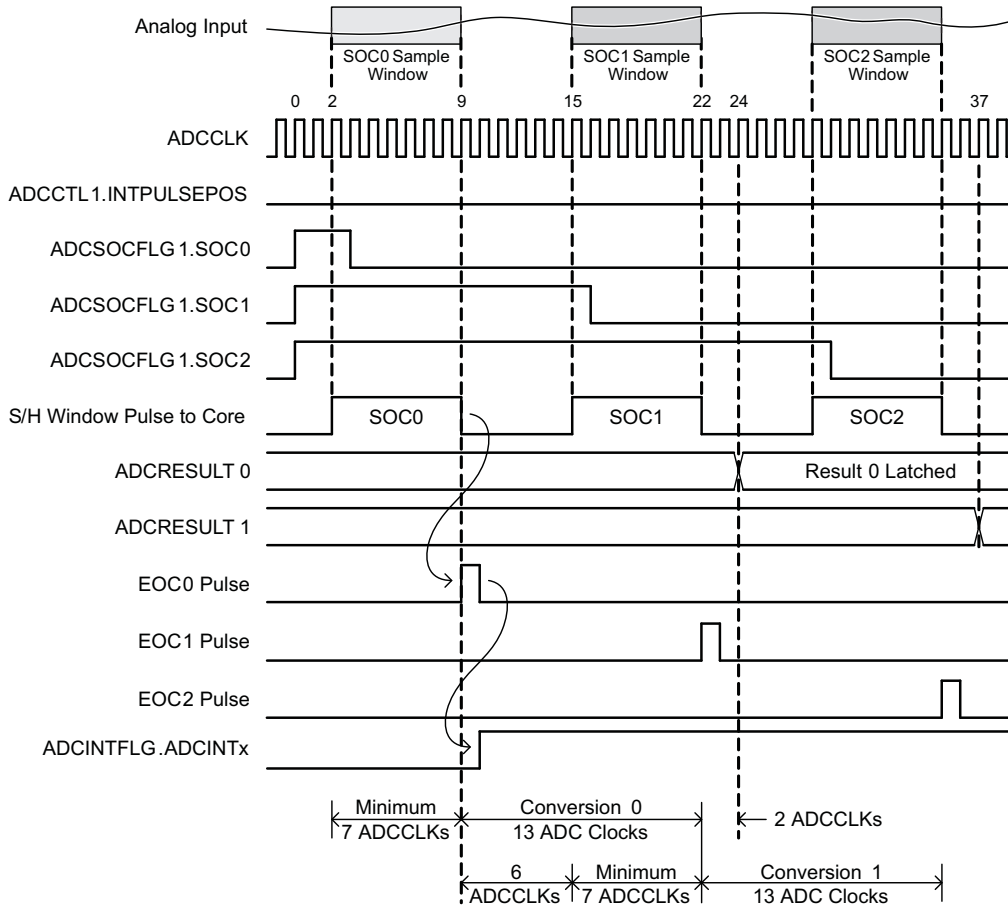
Analog Input

SOC0 Sample Window

SOC1 Sample Window

SOC2 Sample Window

0 2 9 15 22 24 37

ADCCLK

ADCCTL1.INTPULSEPOS

ADCSOCFLG1.SOC0

ADCSOCFLG1.SOC1

ADCSOCFLG1.SOC2

S/H Window Pulse to Core

SOC0

SOC1

SOC2

ADCRESULT 0

Result 0 Latched

ADCRESULT 1

EOC0 Pulse

EOC1 Pulse

EOC2 Pulse

ADCINTFLG.ADCINTx

Minimum 7 ADCCLKs

Conversion 0 13 ADC Clocks

2 ADCCLKs

6 ADCCLKs

Minimum 7 ADCCLKs

Conversion 1 13 ADC Clocks